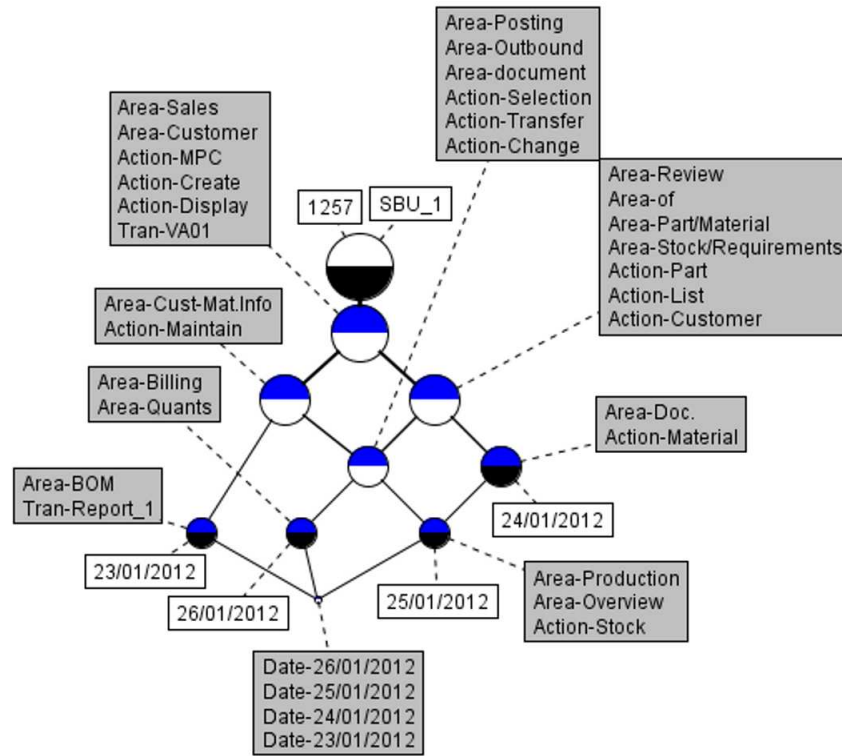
Area-Posting
Area-Outbound
Area-document
Action-Selection
Action-Transfer
Action-Change

Area-Sales
Area-Customer
Action-MPC
Action-Create
Action-Display
Tran-VA01

1257

SBU_1

Area-Review
Area-of
Area-Part/Material
Area-Stock/Requirements
Action-Part
Action-List
Action-Customer

Area-Cust-Mat.Info
Action-Maintain

Area-Billing
Area-Quants

Area-Doc.
Action-Material

Area-BOM
Tran-Report_1

24/01/2012

23/01/2012

26/01/2012

25/01/2012

Area-Production
Area-Overview
Action-Stock

Date-26/01/2012
Date-25/01/2012
Date-24/01/2012
Date-23/01/2012